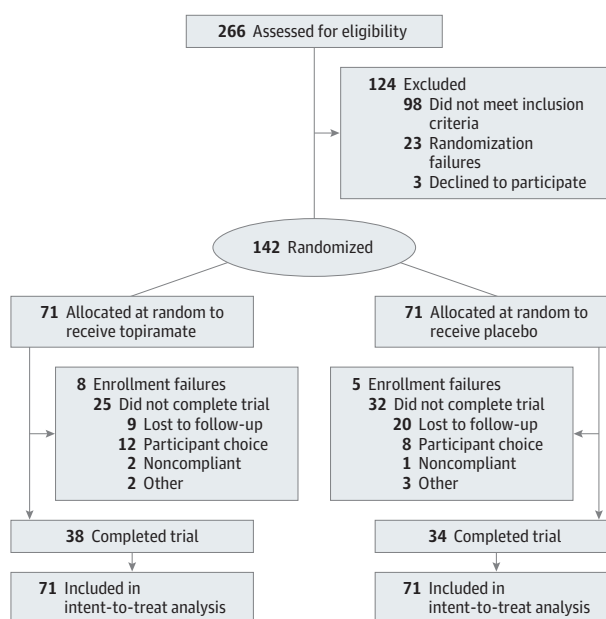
**266** Assessed for eligibility

**124** Excluded
**98** Did not meet inclusion criteria
**23** Randomization failures
**3** Declined to participate

**142** Randomized

**71** Allocated at random to receive topiramate

**8** Enrollment failures
**25** Did not complete trial
**9** Lost to follow-up
**12** Participant choice
**2** Noncompliant
**2** Other

**38** Completed trial

**71** Included in intent-to-treat analysis

**71** Allocated at random to receive placebo

**5** Enrollment failures
**32** Did not complete trial
**20** Lost to follow-up
**8** Participant choice
**1** Noncompliant
**3** Other

**34** Completed trial

**71** Included in intent-to-treat analysis